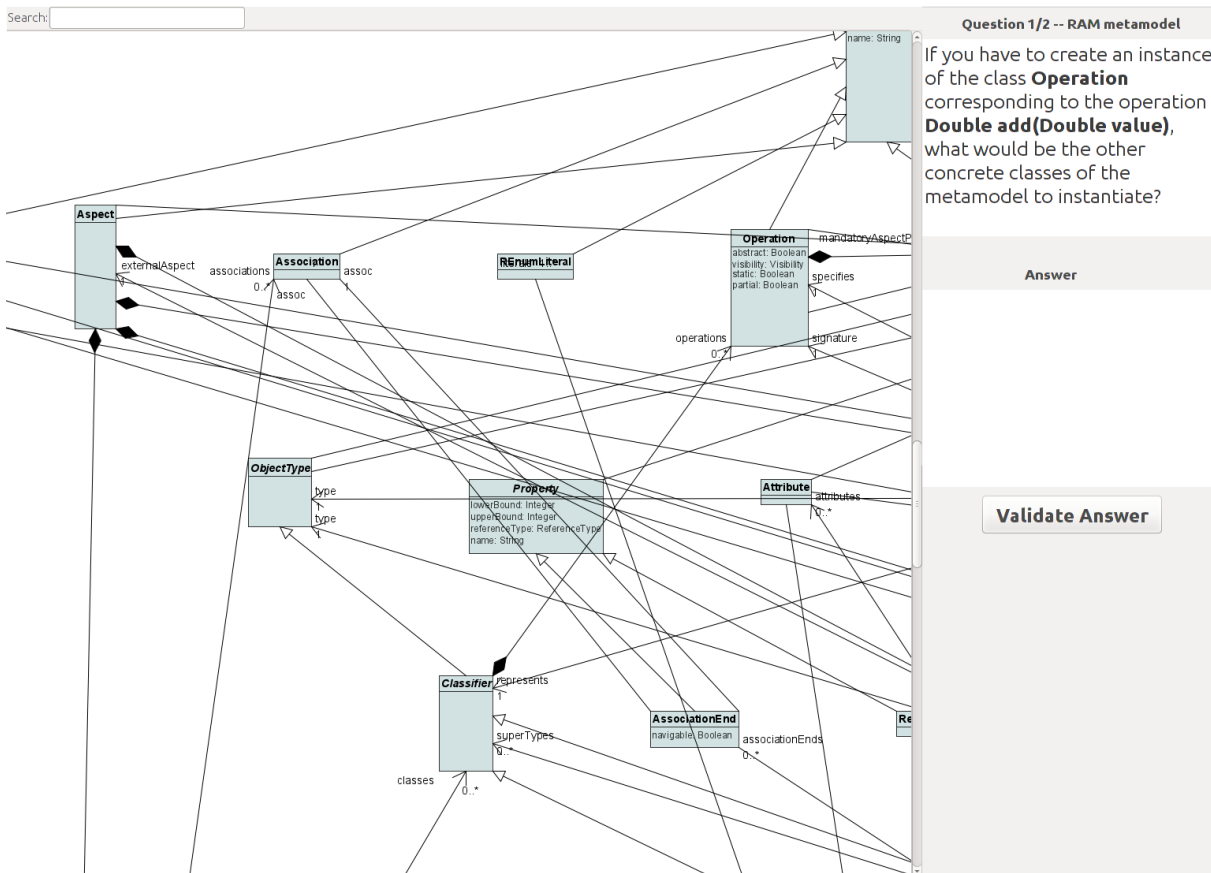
Search:

name: String

Aspect

externalAspect

associations

0..*

Association

assoc

assoc

1

REnumLiteral

Operation

abstract: Boolean
visibility: Visibility
static: Boolean
partial: Boolean

mandatoryAspectP

specifies

operations

0..*

signature

ObjectType

type

type

1

Property

lowerBound: Integer
upperBound: Integer
referenceType: ReferenceType
name: String

Attribute

attributes

0..*

Classifier

represents

1

superTypes

0..*

classes

0..*

AssociationEnd

navigable: Boolean

associationEnds

0..*

Re

Question 1/2 -- RAM metamodel

If you have to create an instance of the class **Operation** corresponding to the operation **Double add(Double value)**, what would be the other concrete classes of the metamodel to instantiate?

Answer

Validate Answer